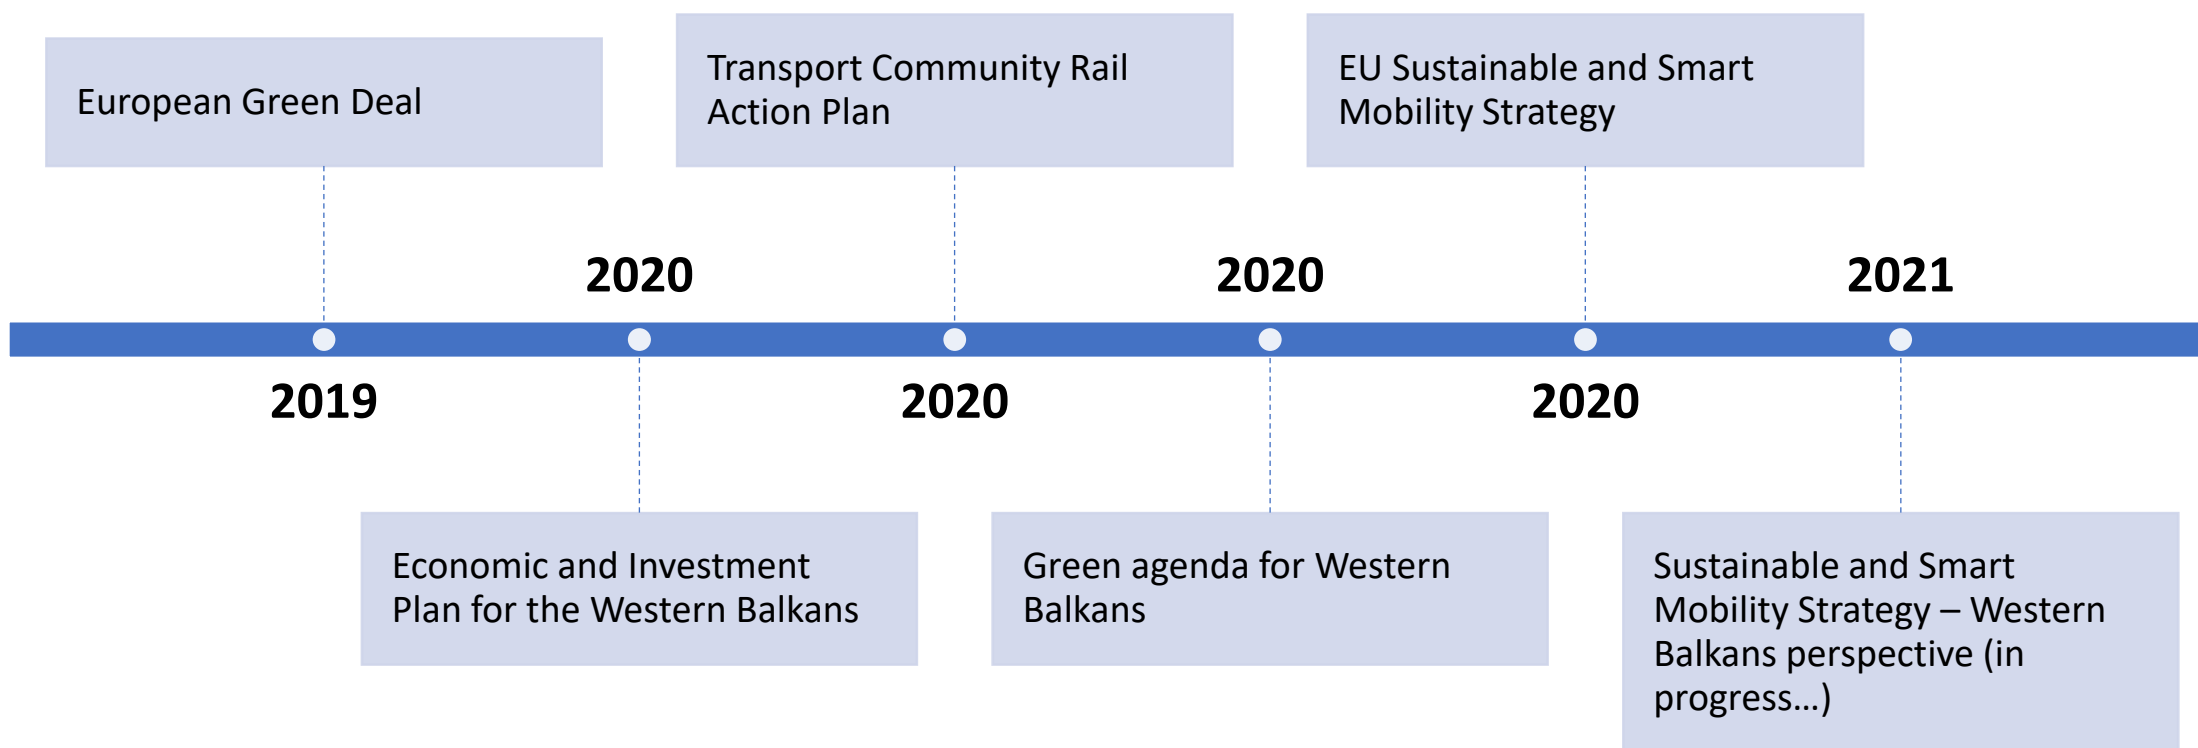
European Green Deal

Transport Community Rail Action Plan

EU Sustainable and Smart Mobility Strategy

2020

2020

2021

2019

2020

2020

Economic and Investment Plan for the Western Balkans

Green agenda for Western Balkans

Sustainable and Smart Mobility Strategy – Western Balkans perspective (in progress…)